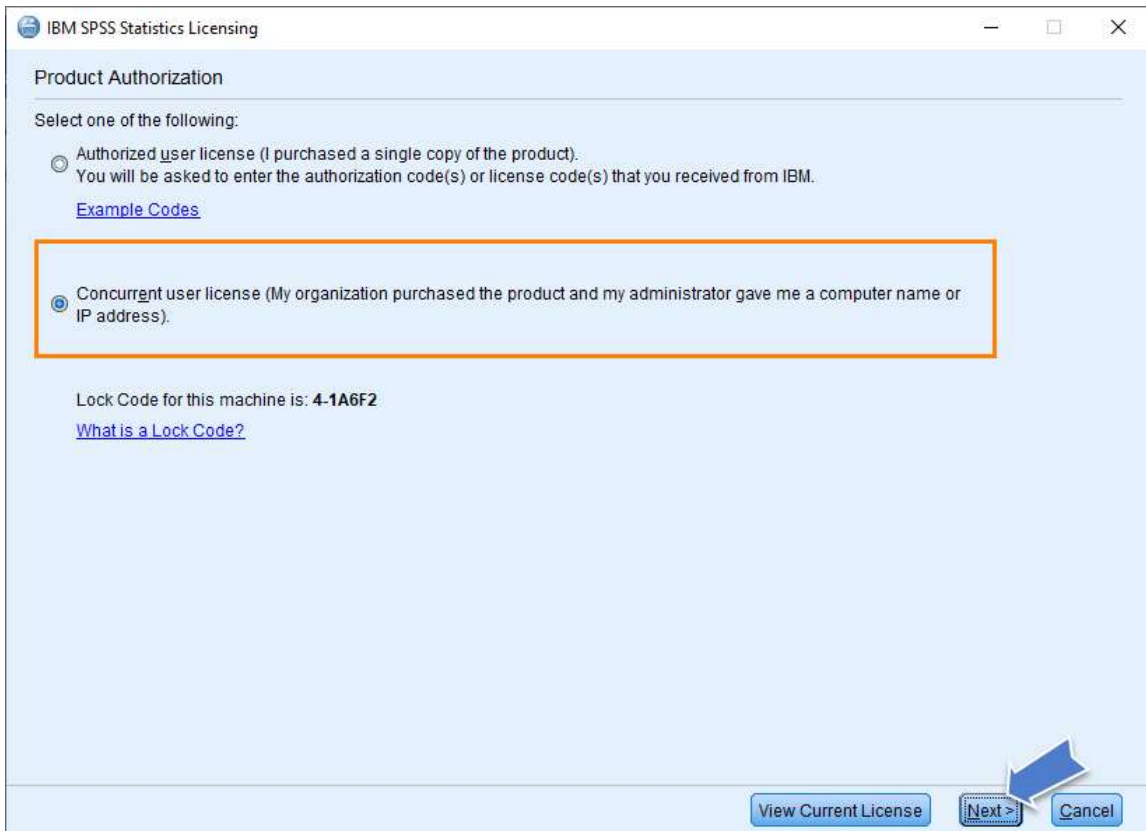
IBM SPSS Statistics Licensing

Product Authorization

Select one of the following:

Authorized user license (I purchased a single copy of the product).
You will be asked to enter the authorization code(s) or license code(s) that you received from IBM.

Example Codes

Concurrent user license (My organization purchased the product and my administrator gave me a computer name or IP address).

Lock Code for this machine is: **4-1A6F2**

What is a Lock Code?

View Current License

Next >

Cancel